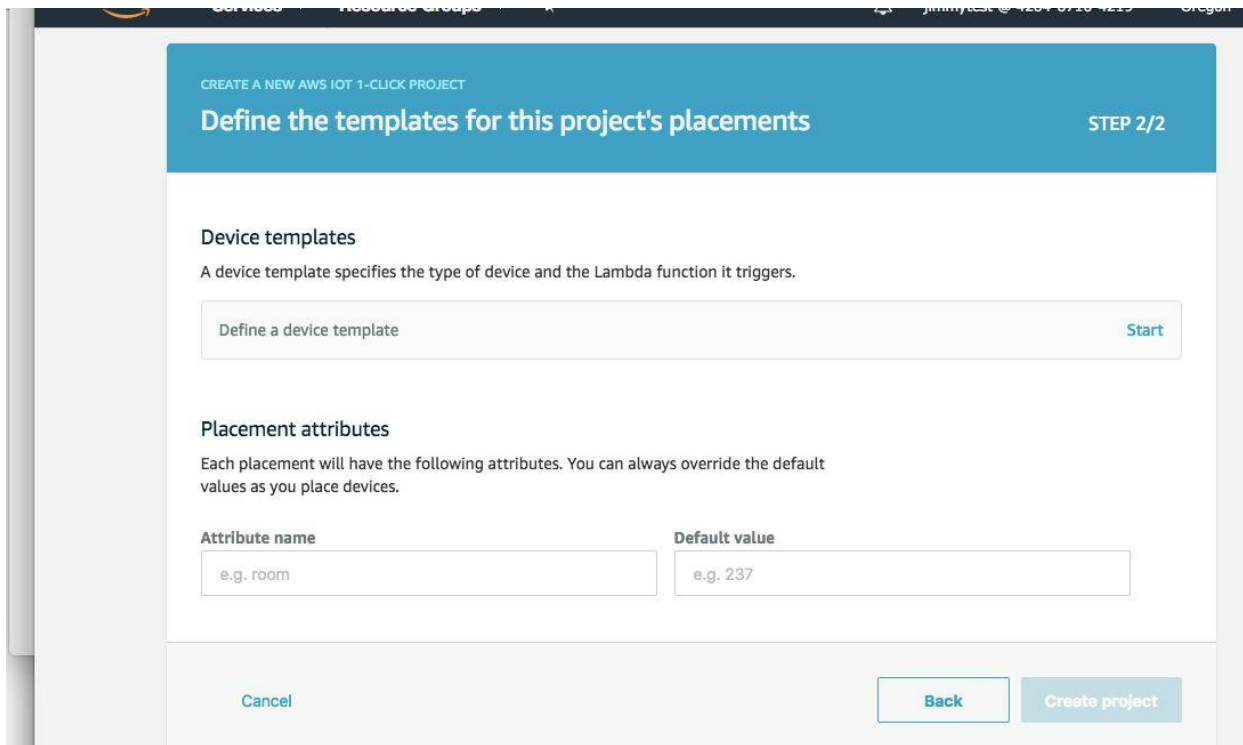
Services Resource Groups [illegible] Oregon

CREATE A NEW AWS IOT 1-CLICK PROJECT

Define the templates for this project's placements

STEP 2/2

Device templates

A device template specifies the type of device and the Lambda function it triggers.

Define a device template

Start

Placement attributes

Each placement will have the following attributes. You can always override the default values as you place devices.

Attribute name

e.g. room

Default value

e.g. 237

Cancel

Back

Create project